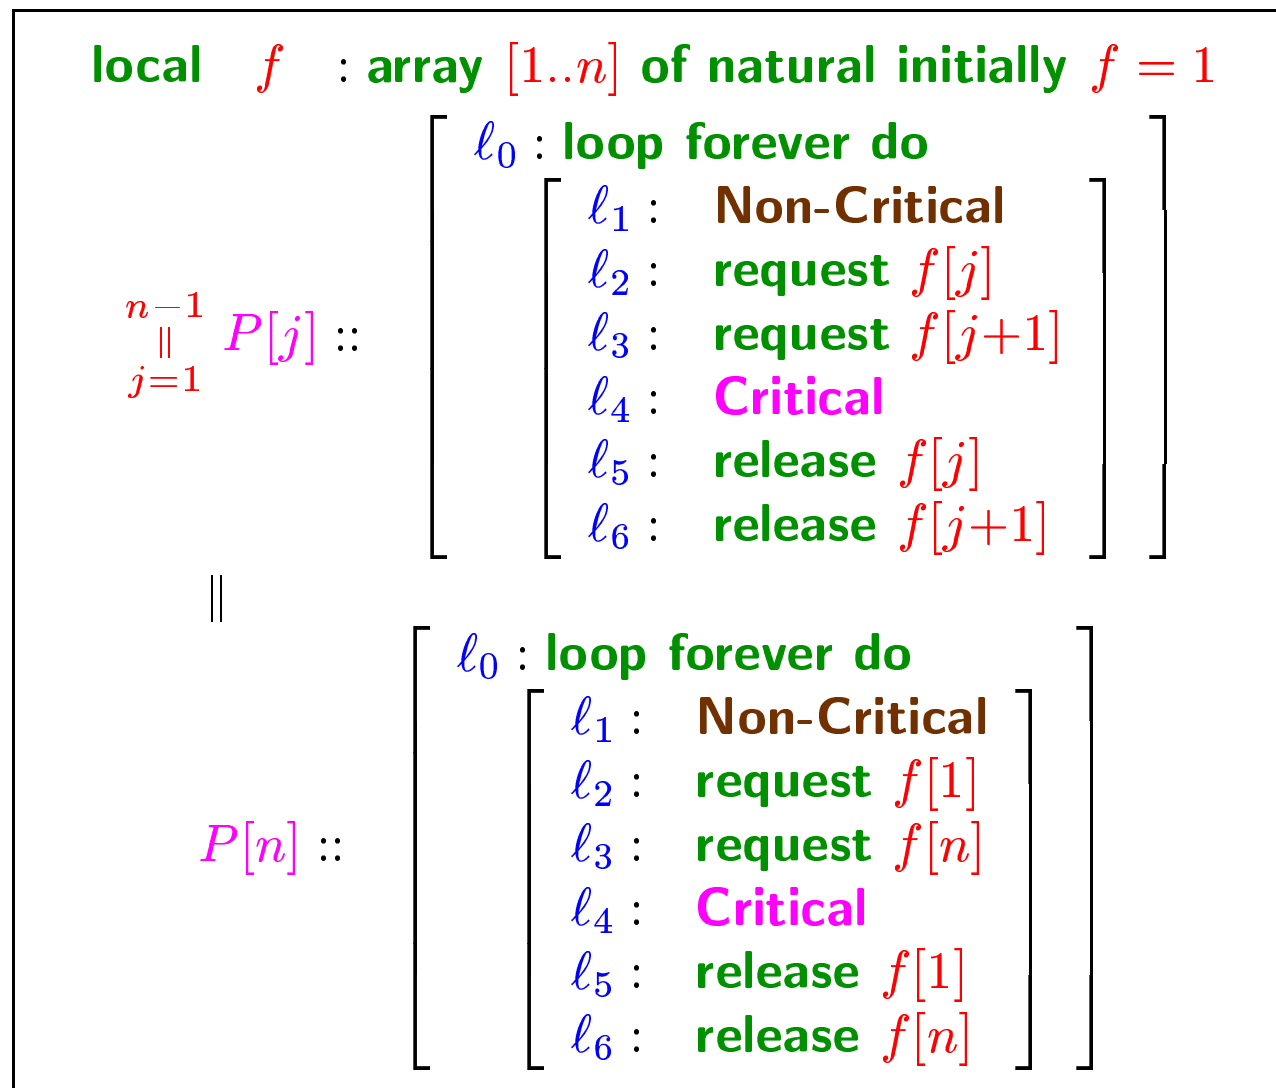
local $f$ : array $[1..n]$ of natural initially $f = 1$

$\overset{n-1}{\underset{j=1}{\|}}$ $P[j]$ :: $\ell_0$ : loop forever do

$\ell_1$ : Non-Critical
$\ell_2$ : request $f[j]$
$\ell_3$ : request $f[j+1]$
$\ell_4$ : Critical
$\ell_5$ : release $f[j]$
$\ell_6$ : release $f[j+1]$

$\|$

$P[n]$ :: $\ell_0$ : loop forever do

$\ell_1$ : Non-Critical
$\ell_2$ : request $f[1]$
$\ell_3$ : request $f[n]$
$\ell_4$ : Critical
$\ell_5$ : release $f[1]$
$\ell_6$ : release $f[n]$